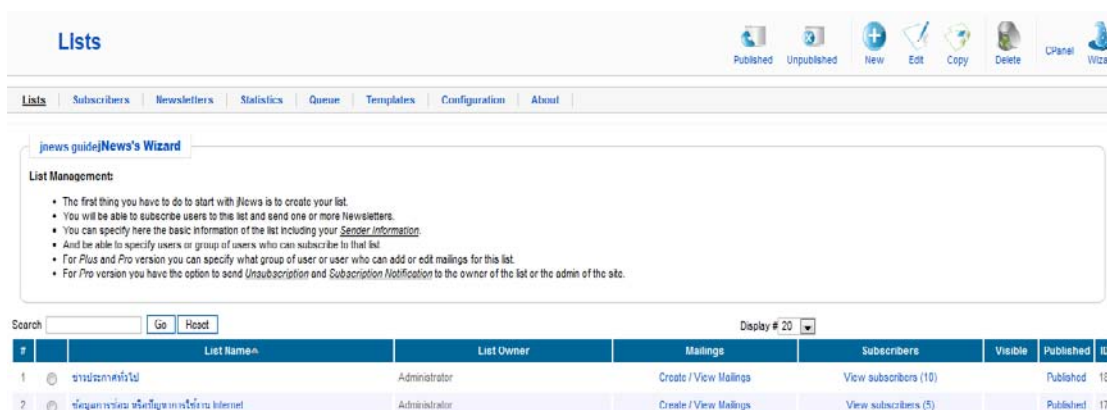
Lists

Published Unpublished New Edit Copy Delete CPanel Wiza

Lists | Subscribers | Newsletters | Statistics | Queue | Templates | Configuration | About

jnews guidejNews's Wizard

List Management:

- The first thing you have to do to start with jNews is to create your list.
- You will be able to subscribe users to this list and send one or more Newsletters.
- You can specify here the basic information of the list including your *Sender Information*.
- And be able to specify users or group of users who can subscribe to that list.
- For *Plus* and *Pro* version you can specify what group of user or user who can add or edit mailings for this list.
- For *Pro* version you have the option to send *Unsubscription* and *Subscription Notification* to the owner of the list or the admin of the site.

Search [ ] Go Reset Display # 20

| # | | List Name | List Owner | Mailings | Subscribers | Visible | Published | ID |
|---|---|---|---|---|---|---|---|---|
| 1 | | ข่าวประกาศทั่วไป | Administrator | Create / View Mailings | View subscribers (10) | | Published | 18 |
| 2 | | ข้อมูลการท่อม หรือปัญหาการใช้งาน Internet | Administrator | Create / View Mailings | View subscribers (5) | | Published | 17 |